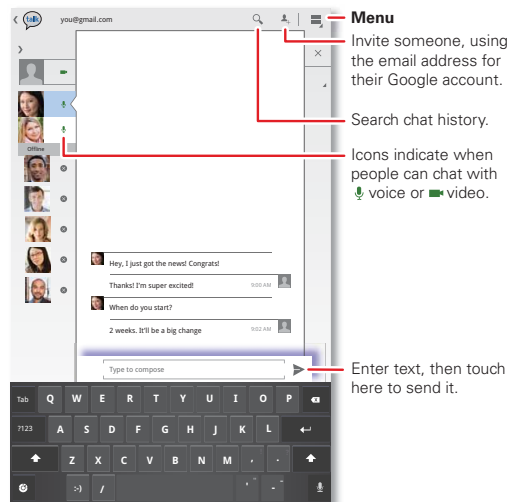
talk you@gmail.com

Menu

Invite someone, using the email address for their Google account.

Search chat history.

Offline

Icons indicate when people can chat with voice or video.

Hey, I just got the news! Congrats!

Thanks! I'm super excited!

9:00 AM

When do you start?

2 weeks. It'll be a big change

9:02 AM

Type to compose

Enter text, then touch here to send it.

Tab Q W E R T Y U I O P

?123 A S D F G H J K L

Z X C V B N M , .

:-) /